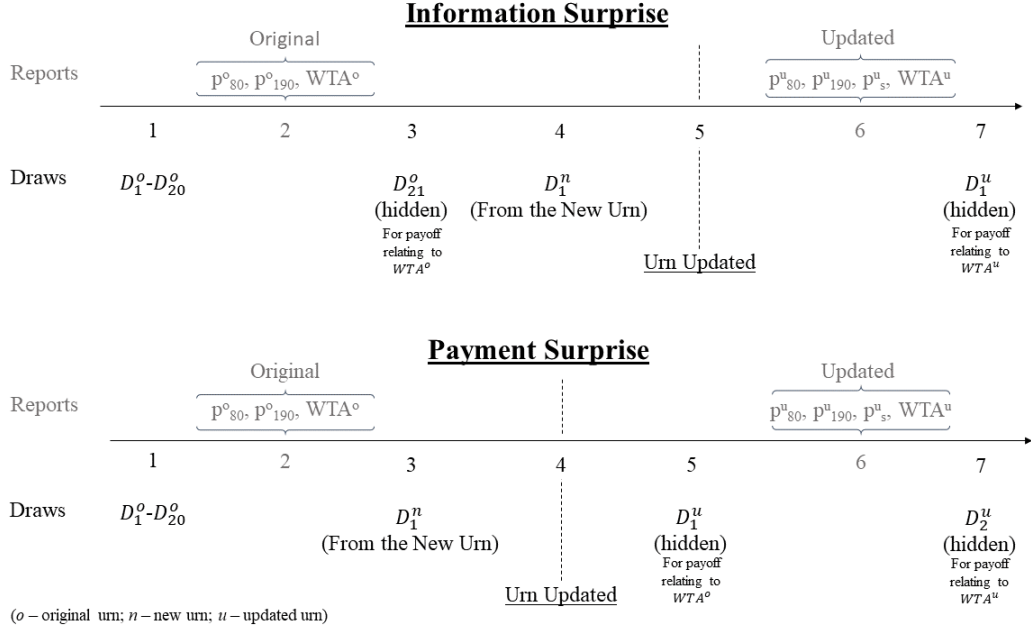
**Information Surprise**

Original

Reports $p^o_{80}$, $p^o_{190}$, WTA$^o$

Updated

$p^u_{80}$, $p^u_{190}$, $p^u_s$, WTA$^u$

1 2 3 4 5 6 7

Draws $D_1^o$-$D_{20}^o$

$D_{21}^o$ (hidden) For payoff relating to $WTA^o$

$D_1^n$ (From the New Urn)

Urn Updated

$D_1^u$ (hidden) For payoff relating to $WTA^u$

**Payment Surprise**

Original

Reports $p^o_{80}$, $p^o_{190}$, WTA$^o$

Updated

$p^u_{80}$, $p^u_{190}$, $p^u_s$, WTA$^u$

1 2 3 4 5 6 7

Draws $D_1^o$-$D_{20}^o$

$D_1^n$ (From the New Urn)

Urn Updated

$D_1^u$ (hidden) For payoff relating to $WTA^o$

$D_2^u$ (hidden) For payoff relating to $WTA^u$

($o$ – original urn; $n$ – new urn; $u$ – updated urn)